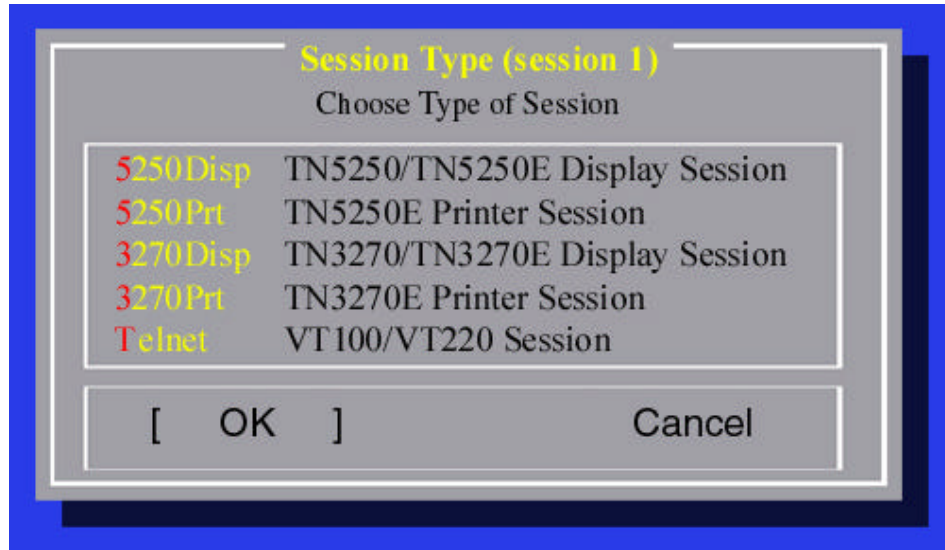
Session Type (session 1)

Choose Type of Session

| | |
|---|---|
| 5250Disp | TN5250/TN5250E Display Session |
| 5250Prt | TN5250E Printer Session |
| 3270Disp | TN3270/TN3270E Display Session |
| 3270Prt | TN3270E Printer Session |
| Telnet | VT100/VT220 Session |

[ OK ] Cancel